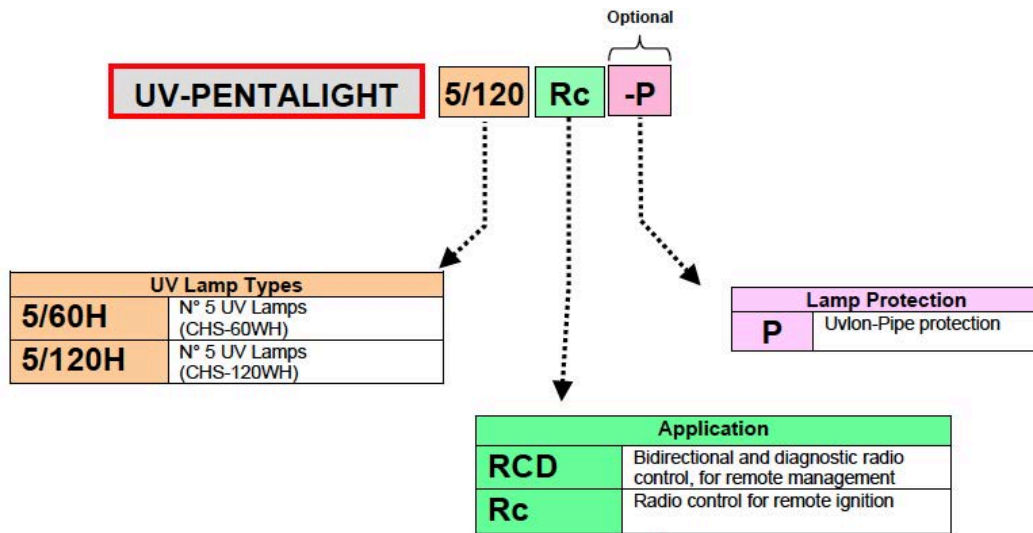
Optional

UV-PENTALIGHT 5/120 Rc -P

| UV Lamp Types | |
|---|---|
| 5/60H | N° 5 UV Lamps (CHS-60WH) |
| 5/120H | N° 5 UV Lamps (CHS-120WH) |

| Lamp Protection | |
|---|---|
| P | Uvlon-Pipe protection |

| Application | |
|---|---|
| RCD | Bidirectional and diagnostic radio control, for remote management |
| Rc | Radio control for remote ignition |